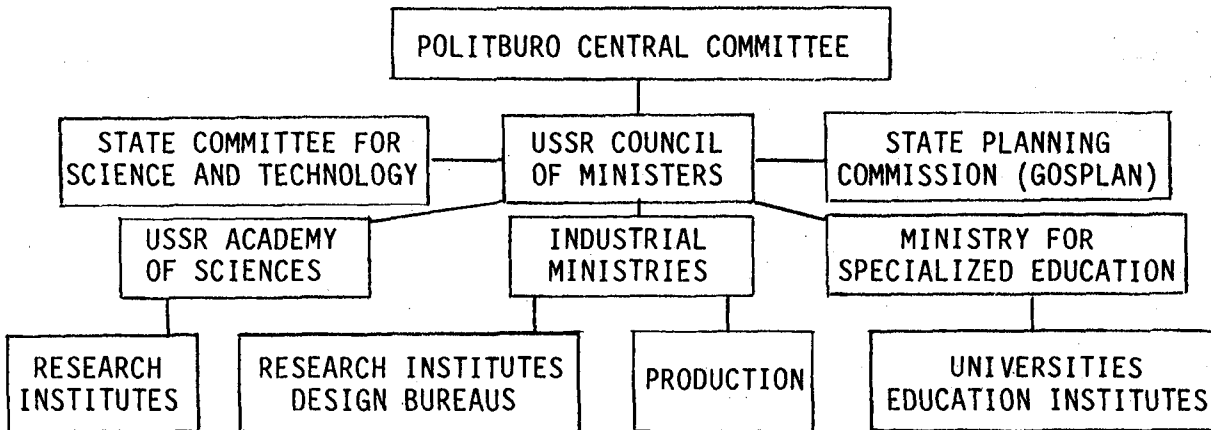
POLITBURO CENTRAL COMMITTEE

STATE COMMITTEE FOR SCIENCE AND TECHNOLOGY

USSR COUNCIL OF MINISTERS

STATE PLANNING COMMISSION (GOSPLAN)

USSR ACADEMY OF SCIENCES

INDUSTRIAL MINISTRIES

MINISTRY FOR SPECIALIZED EDUCATION

RESEARCH INSTITUTES

RESEARCH INSTITUTES DESIGN BUREAUS

PRODUCTION

UNIVERSITIES EDUCATION INSTITUTES